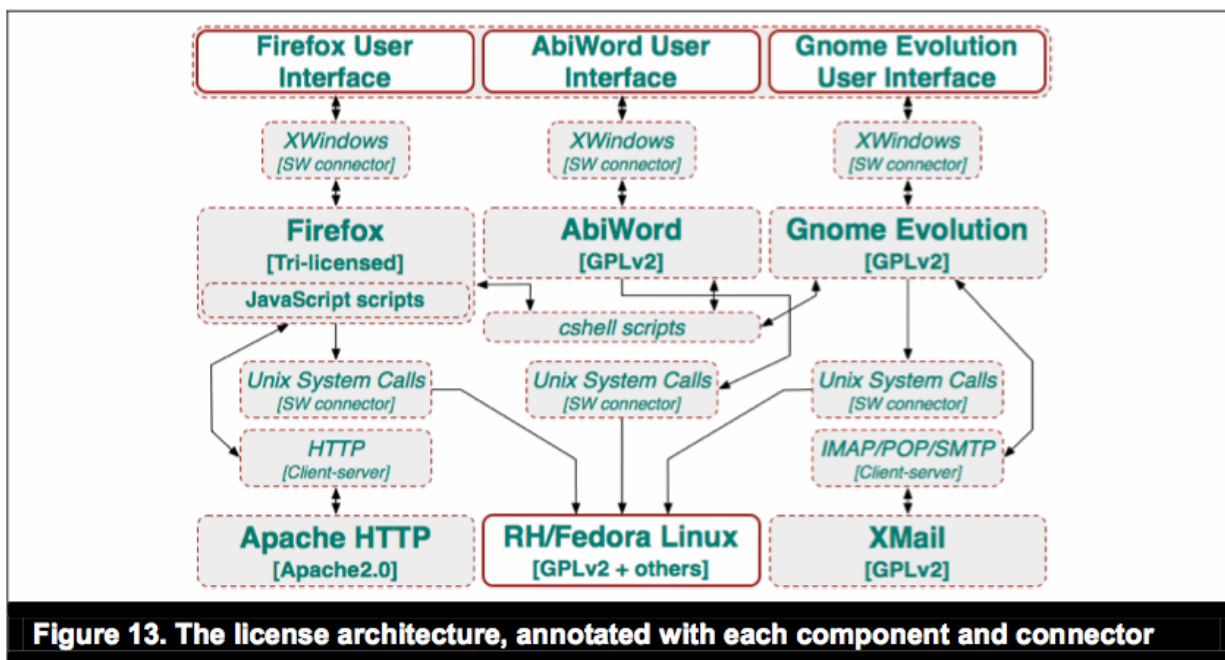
Firefox User Interface

AbiWord User Interface

Gnome Evolution User Interface

XWindows
[SW connector]

XWindows
[SW connector]

XWindows
[SW connector]

Firefox
[Tri-licensed]

JavaScript scripts

AbiWord
[GPLv2]

Gnome Evolution
[GPLv2]

cshell scripts

Unix System Calls
[SW connector]

Unix System Calls
[SW connector]

Unix System Calls
[SW connector]

HTTP
[Client-server]

IMAP/POP/SMTP
[Client-server]

Apache HTTP
[Apache2.0]

RH/Fedora Linux
[GPLv2 + others]

XMail
[GPLv2]

Figure 13. The license architecture, annotated with each component and connector